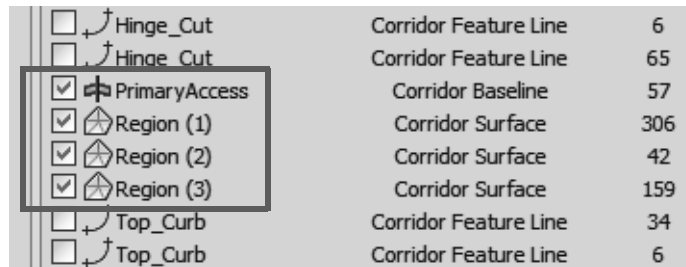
| Hinge_Cut | Corridor Feature Line | 6 |
|---|---|---|
| Hinge_Cut | Corridor Feature Line | 65 |
| PrimaryAccess | Corridor Baseline | 57 |
| Region (1) | Corridor Surface | 306 |
| Region (2) | Corridor Surface | 42 |
| Region (3) | Corridor Surface | 159 |
| Top_Curb | Corridor Feature Line | 34 |
| Top_Curb | Corridor Feature Line | 6 |